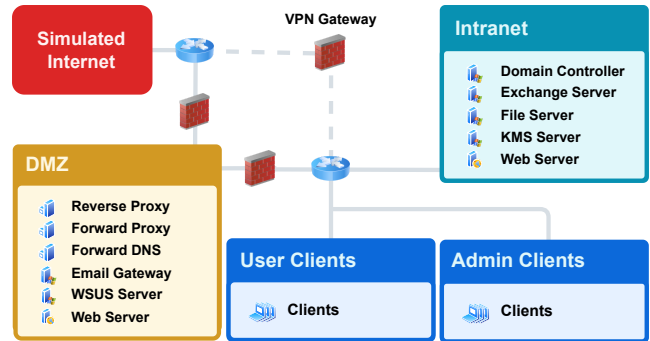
Simulated Internet

VPN Gateway

Intranet

Domain Controller
Exchange Server
File Server
KMS Server
Web Server

DMZ

Reverse Proxy
Forward Proxy
Forward DNS
Email Gateway
WSUS Server
Web Server

User Clients

Clients

Admin Clients

Clients